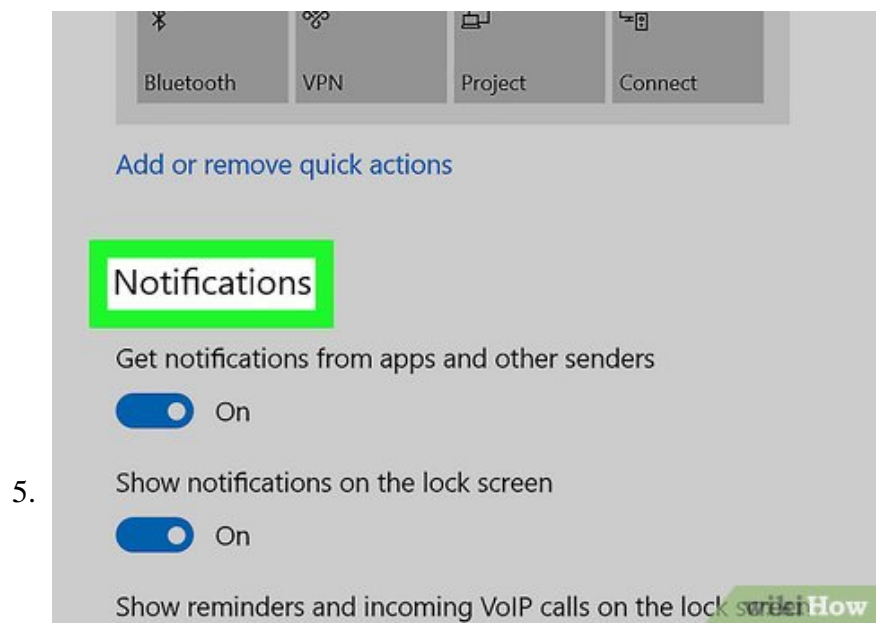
Bluetooth VPN Project Connect

Add or remove quick actions

Notifications

Get notifications from apps and other senders

On

5.

Show notifications on the lock screen

On

Show reminders and incoming VoIP calls on the lock screen

wikiHow